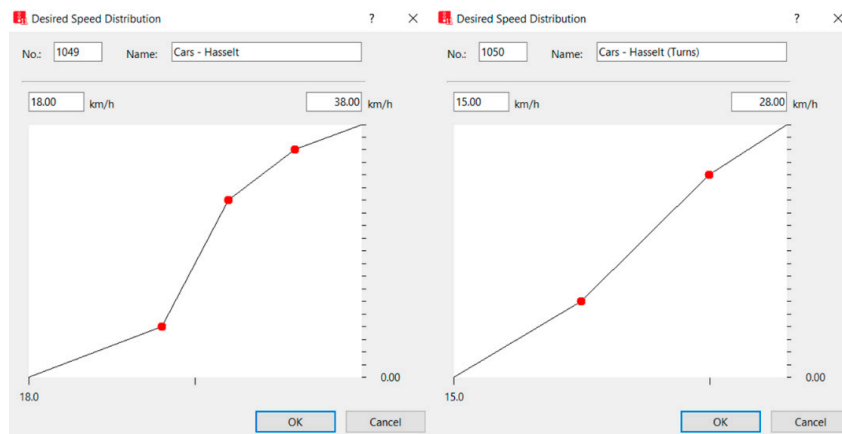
Desired Speed Distribution ? ×

No.: 1049 Name: Cars - Hasselt

18.00 km/h 38.00 km/h

0.00

18.0

OK Cancel

Desired Speed Distribution ? ×

No.: 1050 Name: Cars - Hasselt (Turns)

15.00 km/h 28.00 km/h

0.00

15.0

OK Cancel